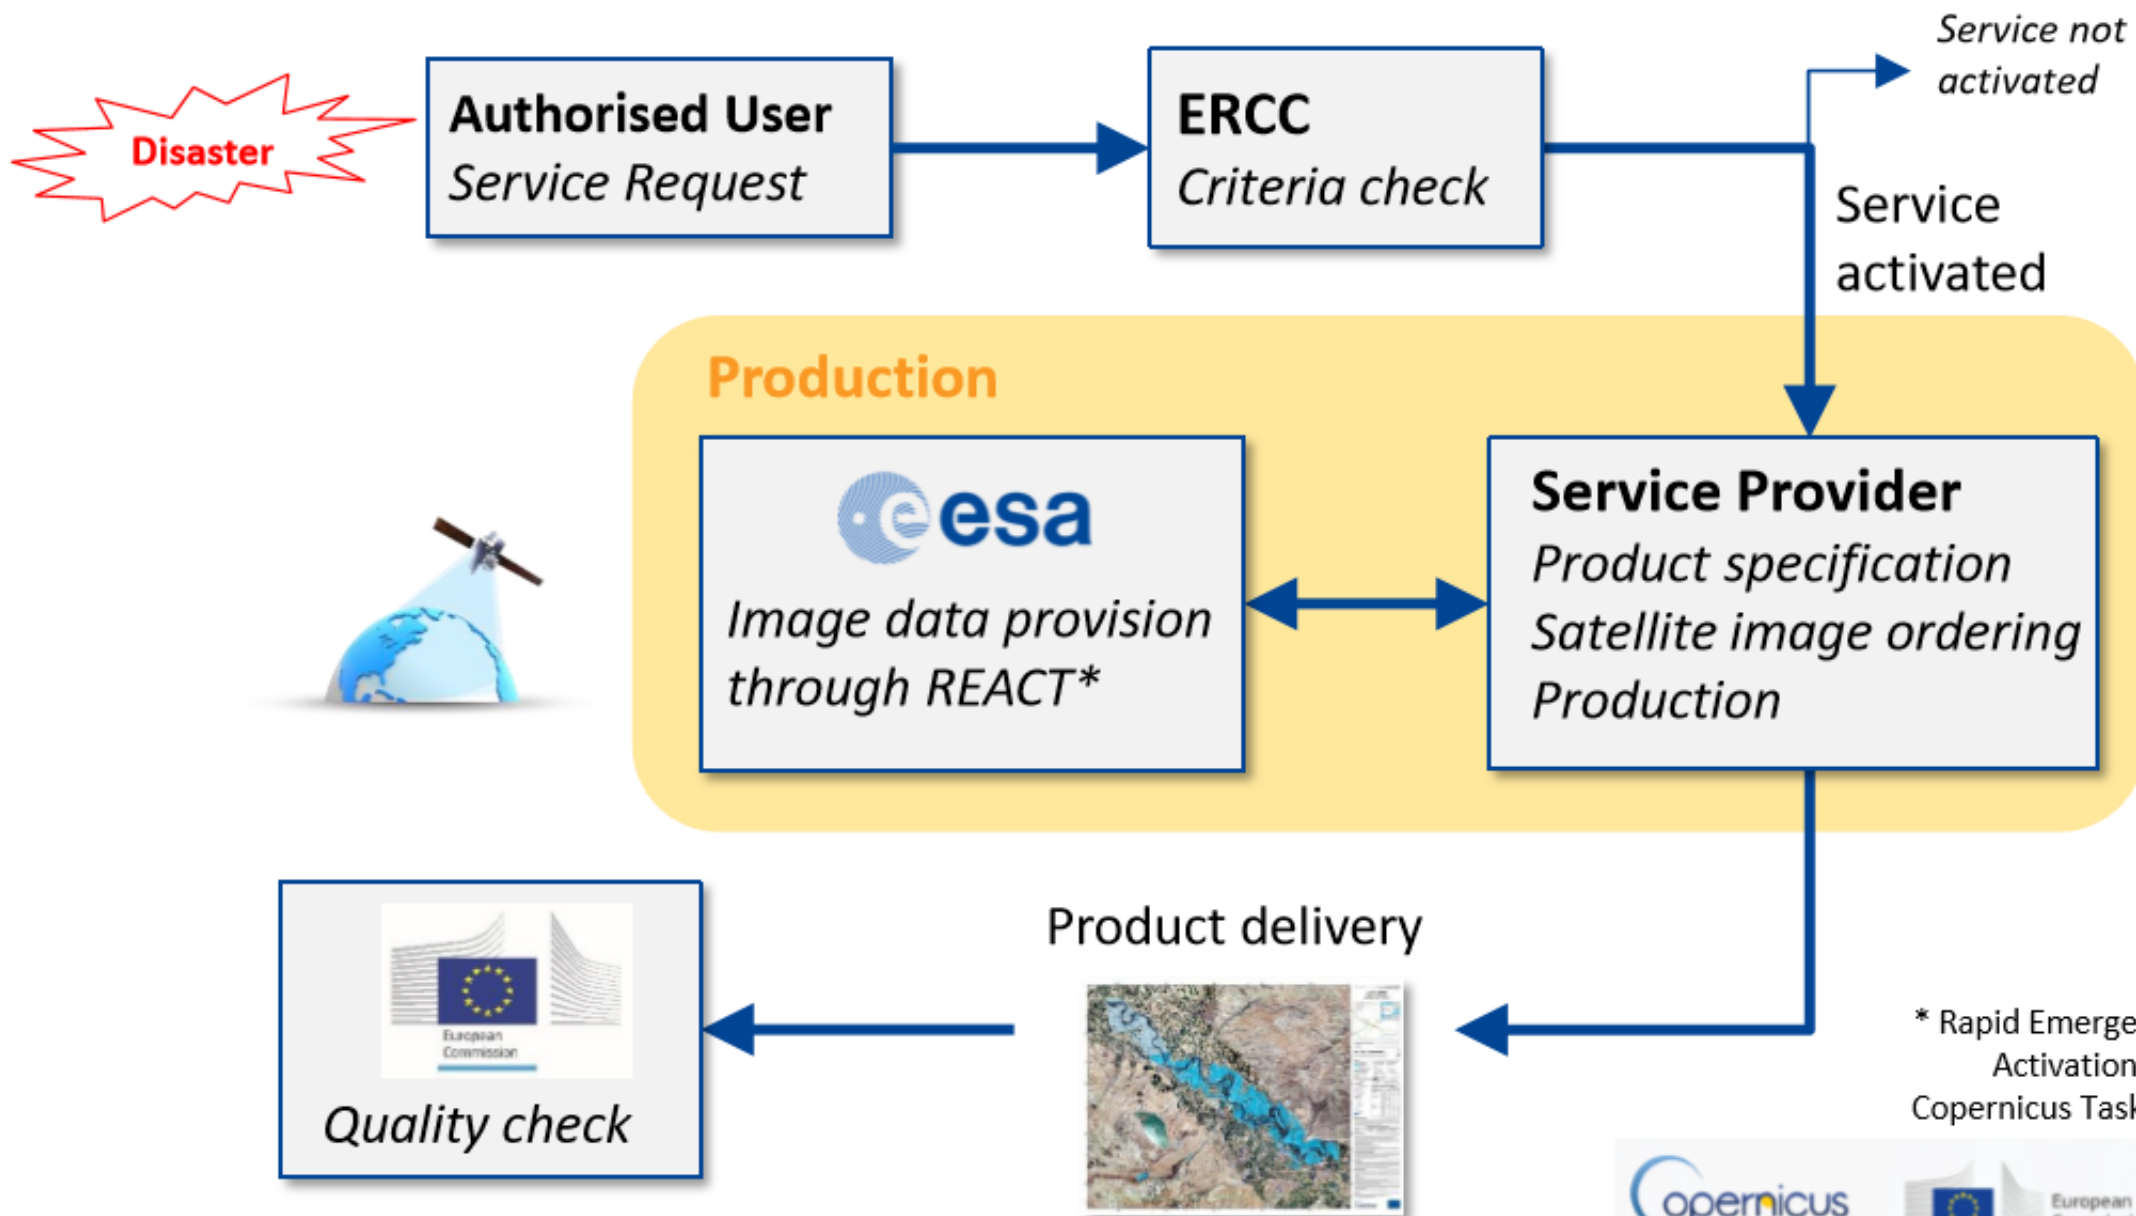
Disaster

Authorised User
Service Request

ERCC
Criteria check

Service not activated

Service activated

Production

esa
Image data provision through REACT*

Service Provider
Product specification
Satellite image ordering
Production

Product delivery

European Commission
Quality check

* Rapid Emerge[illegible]
Activation
Copernicus Task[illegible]

opernicus

European